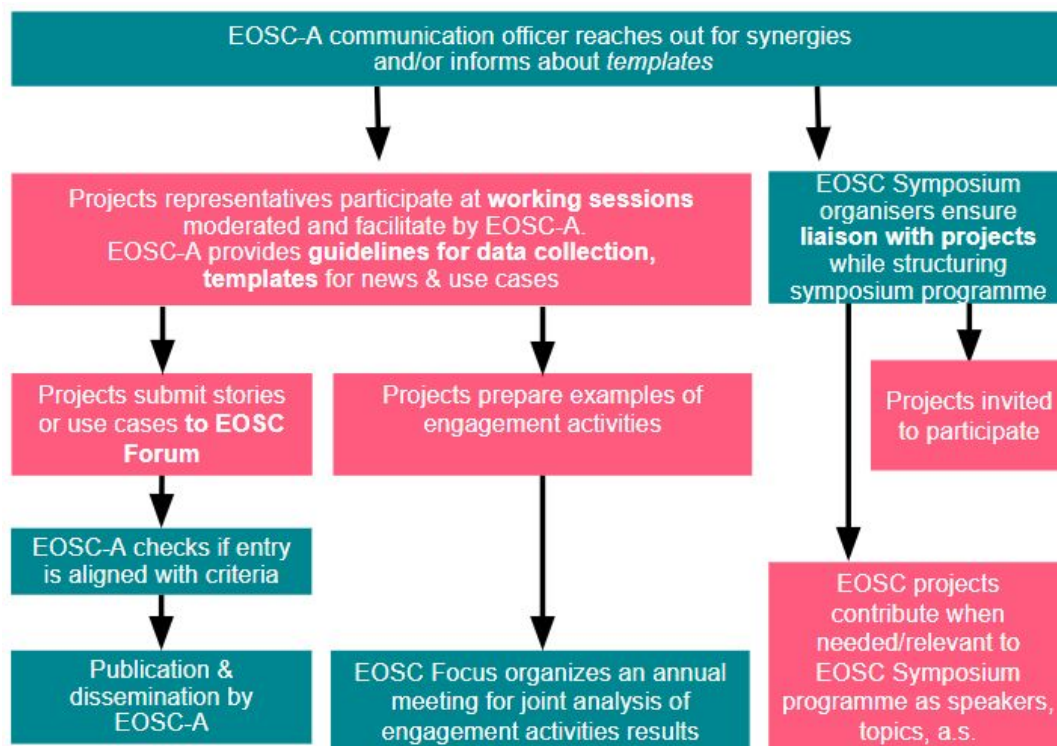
EOSC-A communication officer reaches out for synergies and/or informs about *templates*

Projects representatives participate at **working sessions** moderated and facilitate by EOSC-A. EOSC-A provides **guidelines for data collection, templates** for news & use cases

EOSC Symposium organisers ensure **liaison with projects** while structuring symposium programme

Projects submit stories or use cases **to EOSC Forum**

Projects prepare examples of engagement activities

Projects invited to participate

EOSC-A checks if entry is aligned with criteria

Publication & dissemination by EOSC-A

EOSC Focus organizes an annual meeting for joint analysis of engagement activities results

EOSC projects contribute when needed/relevant to EOSC Symposium programme as speakers, topics, a.s.